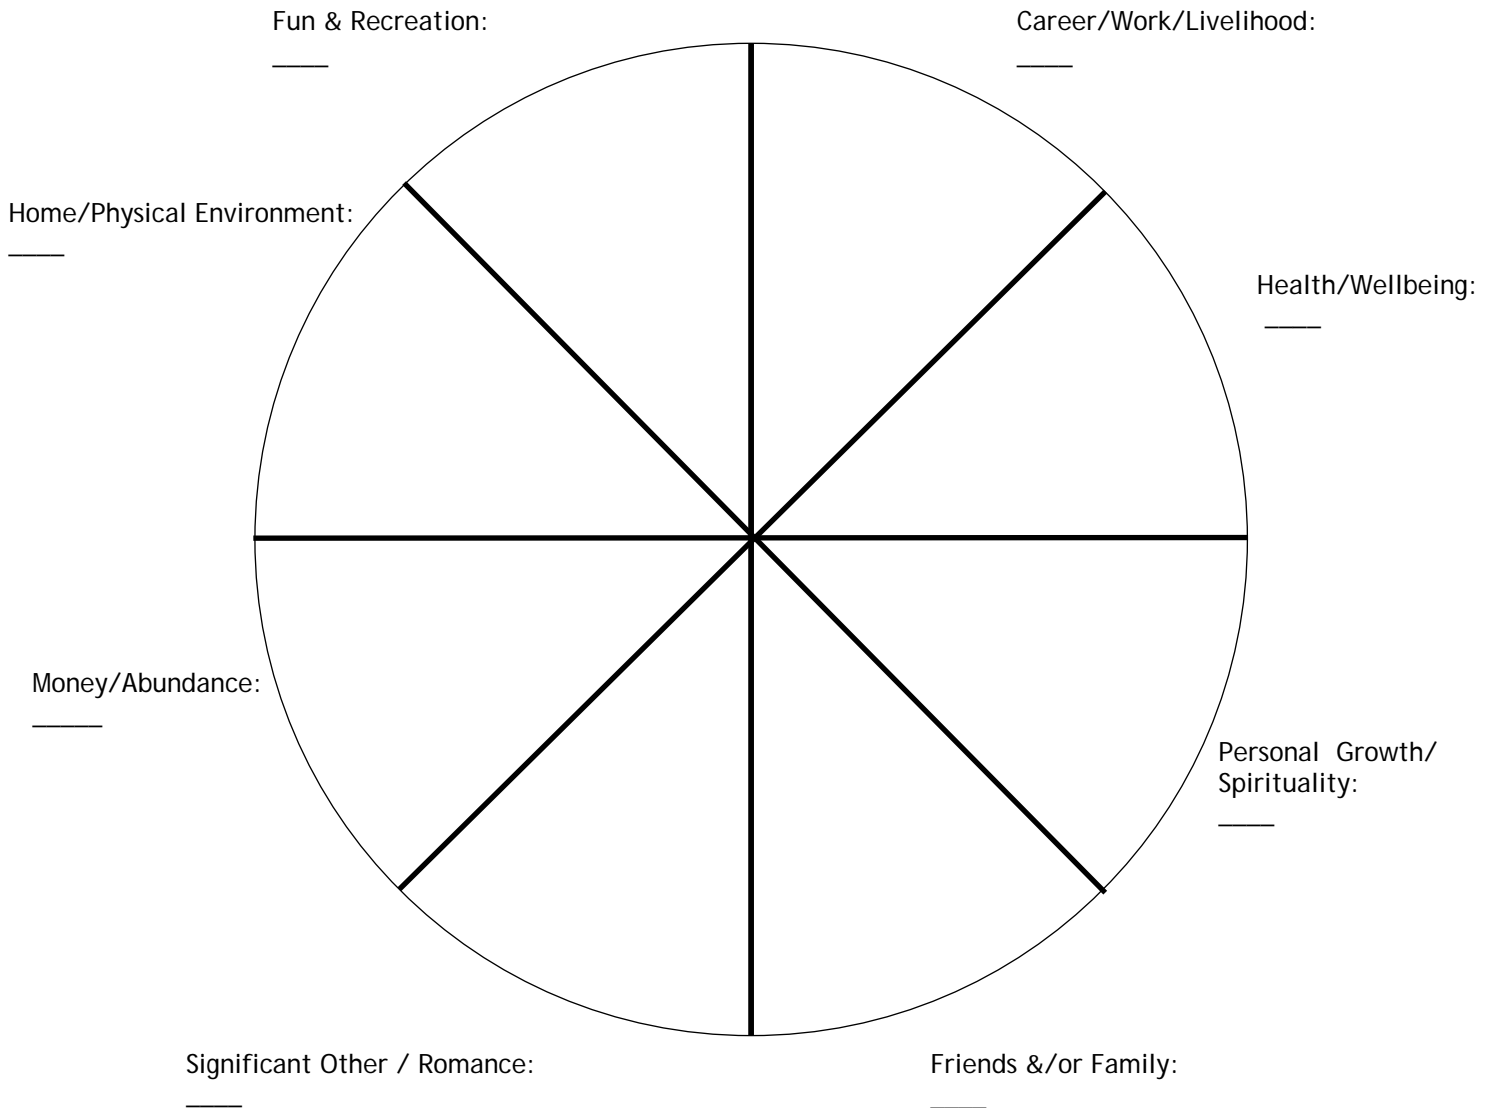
Fun & Recreation:
____

Career/Work/Livelihood:
____

Home/Physical Environment:
____

Health/Wellbeing:
____

Money/Abundance:
_____

Personal Growth/ Spirituality:
____

Significant Other / Romance:
____

Friends &/or Family:
____